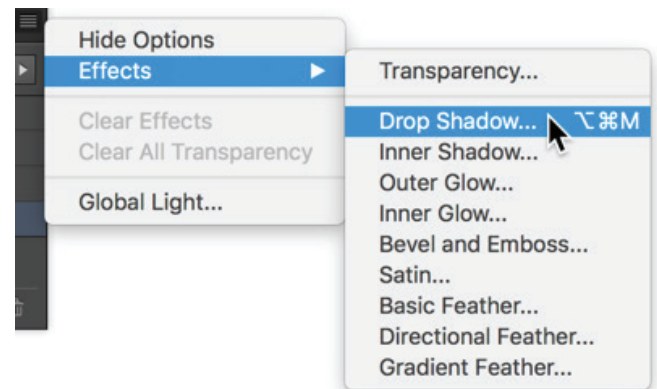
Hide Options
Effects

Clear Effects
Clear All Transparency

Global Light...

Transparency...

Drop Shadow... ⌥⌘M
Inner Shadow...
Outer Glow...
Inner Glow...
Bevel and Emboss...
Satin...
Basic Feather...
Directional Feather...
Gradient Feather...